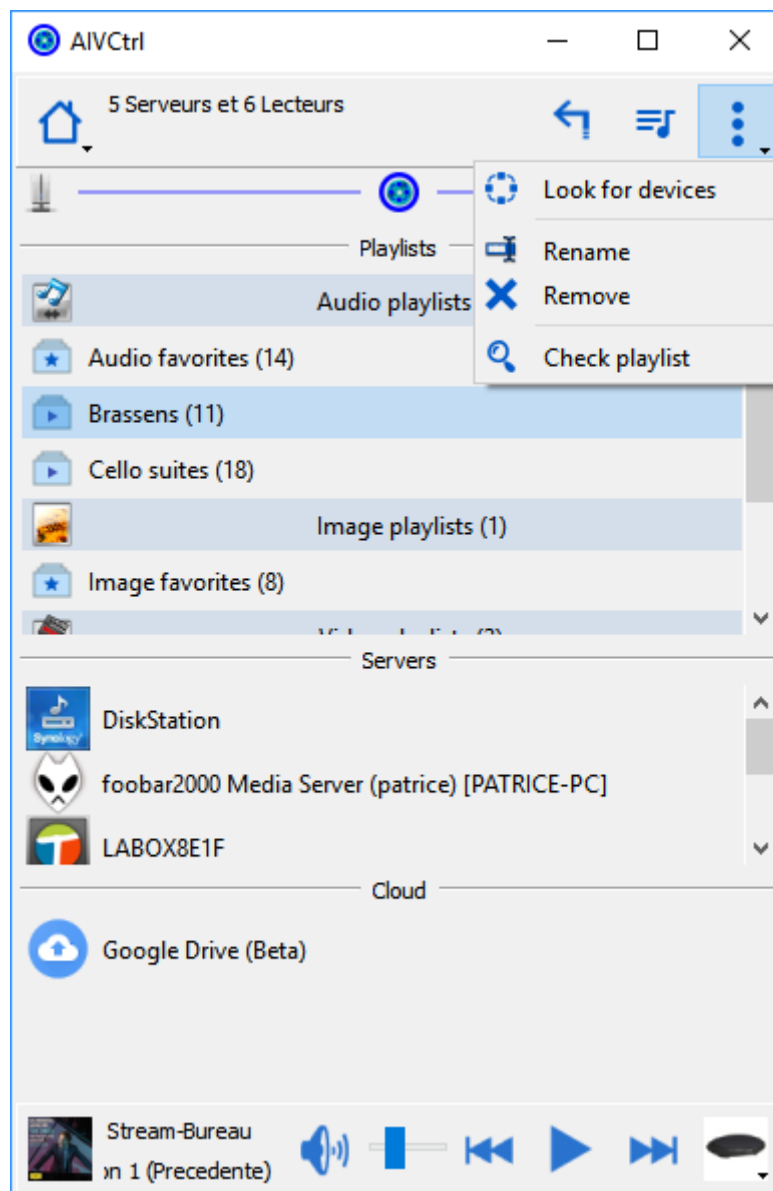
AIVCtrl

5 Serveurs et 6 Lecteurs

Look for devices
Rename
Remove
Check playlist

Playlists

Audio playlists

Audio favorites (14)

Brassens (11)

Cello suites (18)

Image playlists (1)

Image favorites (8)

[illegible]

Servers

DiskStation

foobar2000 Media Server (patrice) [PATRICE-PC]

LABOX8E1F

Cloud

Google Drive (Beta)

Stream-Bureau
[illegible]n 1 (Precedente)